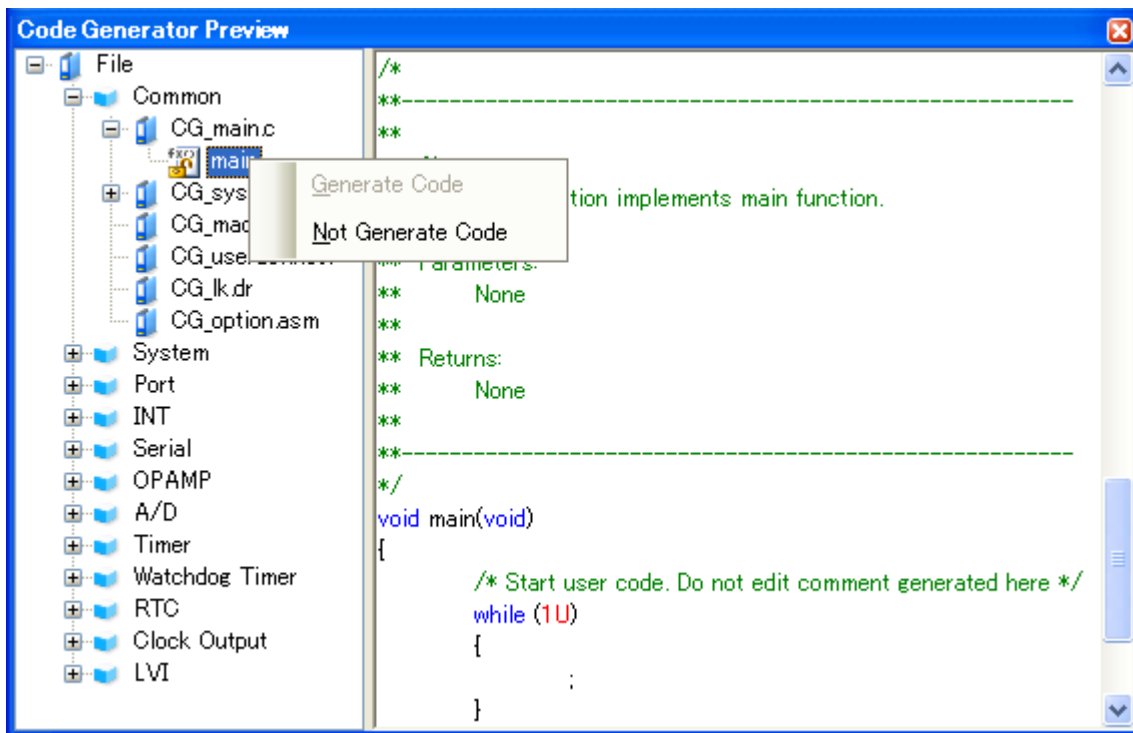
Code Generator Preview

File
Common
CG_main.c
main
CG_sys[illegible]
CG_mac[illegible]
CG_use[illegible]
CG_lk.dr
CG_option.asm
System
Port
INT
Serial
OPAMP
A/D
Timer
Watchdog Timer
RTC
Clock Output
LVI

Generate Code
Not Generate Code

/*
**-----------------------------------------------------------
**
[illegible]
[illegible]tion implements main function.
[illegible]
** Parameters:
**     None
**
** Returns:
**     None
**
**-----------------------------------------------------------
*/
void main(void)
{
    /* Start user code. Do not edit comment generated here */
    while (1U)
    {
        ;
    }